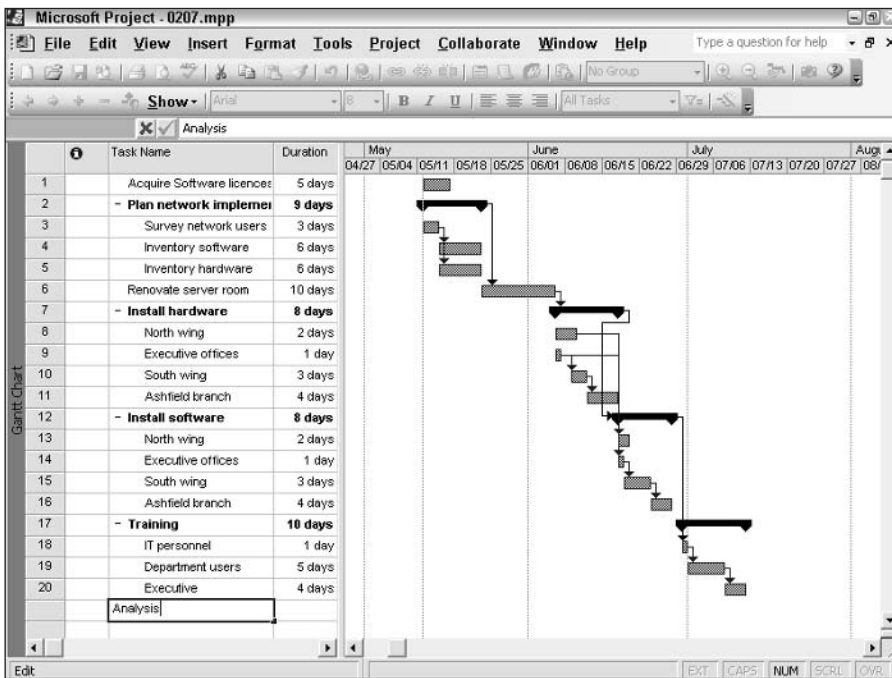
Microsoft Project - 0207.mpp

File Edit View Insert Format Tools Project Collaborate Window Help

Type a question for help

No Group

Show ▾ Arial 8 B I U All Tasks

Analysis

| | | Task Name | Duration |
|---|---|---|---|
| 1 | | Acquire Software licences | 5 days |
| 2 | | - Plan network implemei | 9 days |
| 3 | | Survey network users | 3 days |
| 4 | | Inventory software | 6 days |
| 5 | | Inventory hardware | 6 days |
| 6 | | Renovate server room | 10 days |
| 7 | | - Install hardware | 8 days |
| 8 | | North wing | 2 days |
| 9 | | Executive offices | 1 day |
| 10 | | South wing | 3 days |
| 11 | | Ashfield branch | 4 days |
| 12 | | - Install software | 8 days |
| 13 | | North wing | 2 days |
| 14 | | Executive offices | 1 day |
| 15 | | South wing | 3 days |
| 16 | | Ashfield branch | 4 days |
| 17 | | - Training | 10 days |
| 18 | | IT personnel | 1 day |
| 19 | | Department users | 5 days |
| 20 | | Executive | 4 days |
| | | Analysis | |

May June July Aug
04/27 05/04 05/11 05/18 05/25 06/01 06/08 06/15 06/22 06/29 07/06 07/13 07/20 07/27 08/

Gantt Chart

Edit

EXT CAPS NUM SCRL OVR